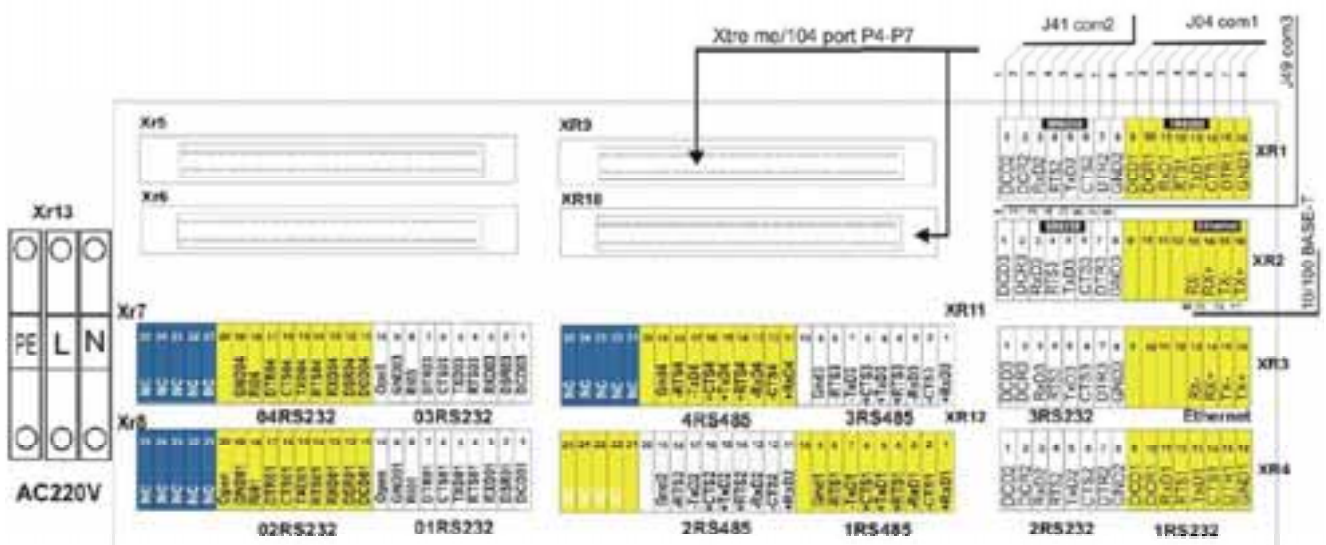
Xtre me/104 port P4-P7

J41 com2

J04 com1

J49 com3

Xr5

XR9

Xr6

XR10

XR1

XR2

10/100 BASE-T

Xr13

PE L N

AC220V

Xr7

XR11

04RS232

03RS232

4RS485

3RS485

XR12

3RS232

Ethernet

XR3

Xr8

02RS232

01RS232

2RS485

1RS485

2RS232

1RS232

XR4